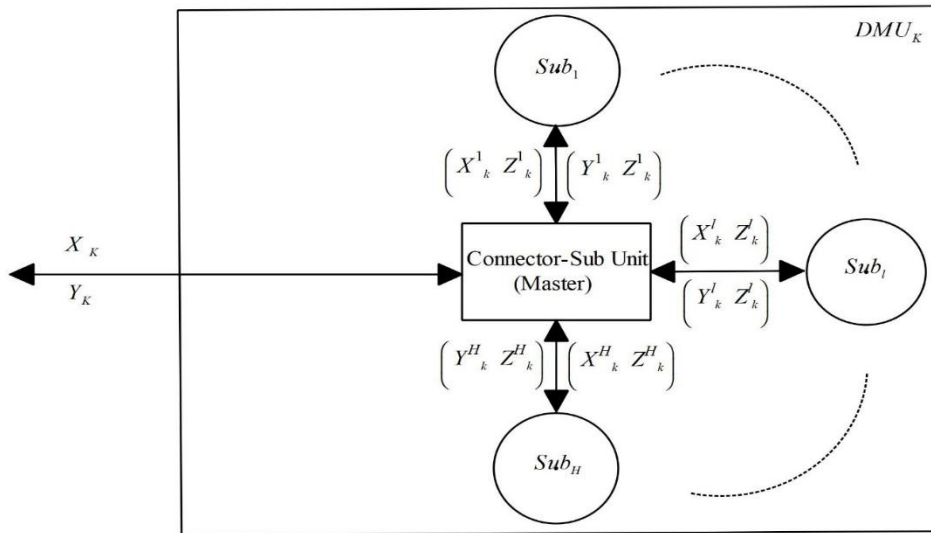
$DMU_K$

$Sub_1$

$\left(X^1{}_k \ Z^1{}_k\right)$ $\left(Y^1{}_k \ Z^1{}_k\right)$

$X_K$

$Y_K$

Connector-Sub Unit (Master)

$\left(X^l{}_k \ Z^l{}_k\right)$

$\left(Y^l{}_k \ Z^l{}_k\right)$

$Sub_l$

$\left(Y^H{}_k \ Z^H{}_k\right)$ $\left(X^H{}_k \ Z^H{}_k\right)$

$Sub_H$